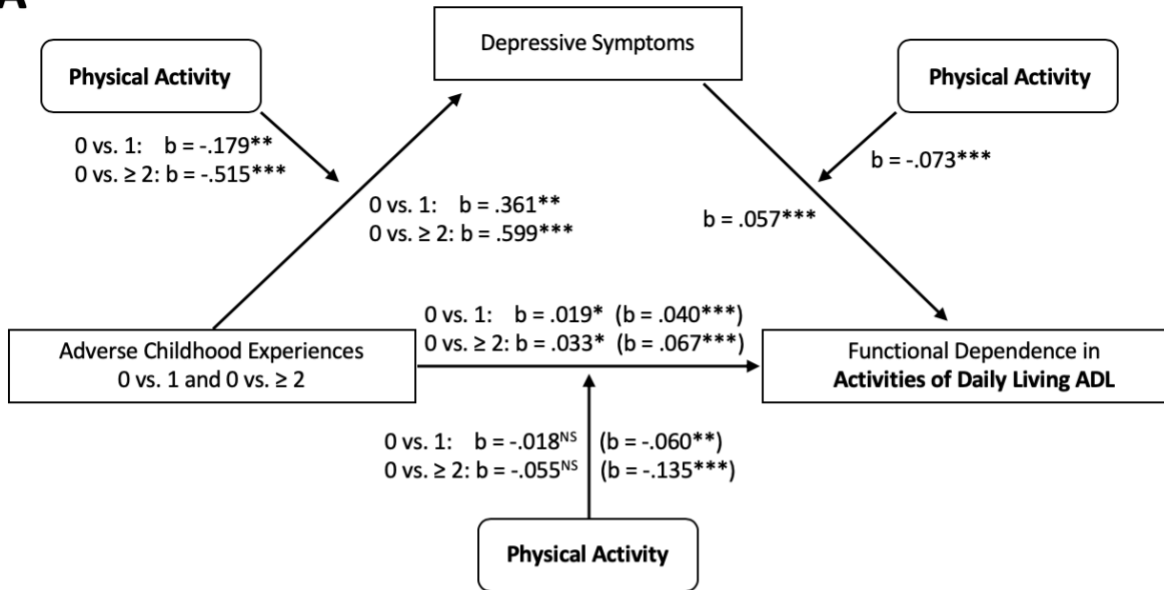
A

Depressive Symptoms

Physical Activity

0 vs. 1: b = -.179**
0 vs. ≥ 2: b = -.515***

Physical Activity

b = -.073***

0 vs. 1: b = .361**
0 vs. ≥ 2: b = .599***

b = .057***

0 vs. 1: b = .019* (b = .040***)
0 vs. ≥ 2: b = .033* (b = .067***)

Adverse Childhood Experiences
0 vs. 1 and 0 vs. ≥ 2

Functional Dependence in
Activities of Daily Living ADL

0 vs. 1: b = -.018$^{NS}$ (b = -.060**)
0 vs. ≥ 2: b = -.055$^{NS}$ (b = -.135***)

Physical Activity